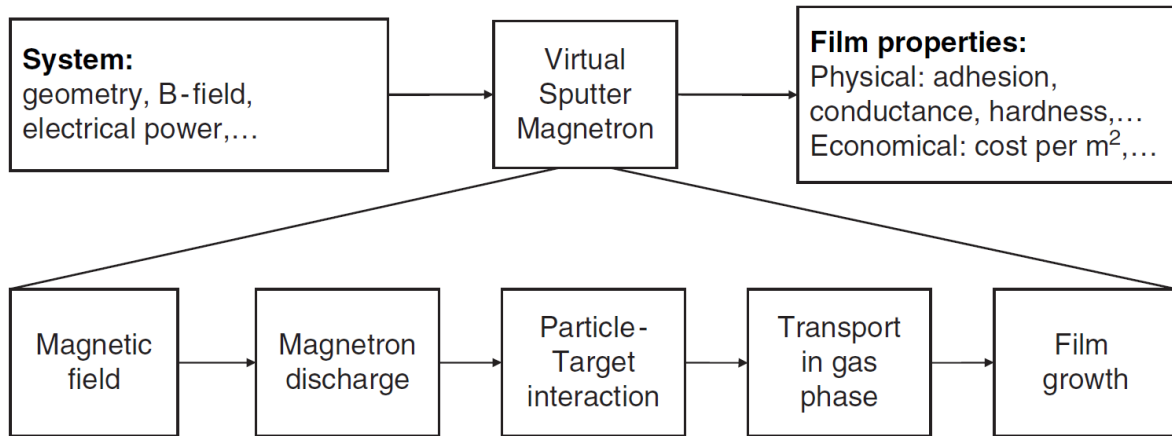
**System:**
geometry, B-field, electrical power,…

Virtual Sputter Magnetron

**Film properties:**
Physical: adhesion, conductance, hardness,…
Economical: cost per $m^2$,…

Magnetic field

Magnetron discharge

Particle-Target interaction

Transport in gas phase

Film growth